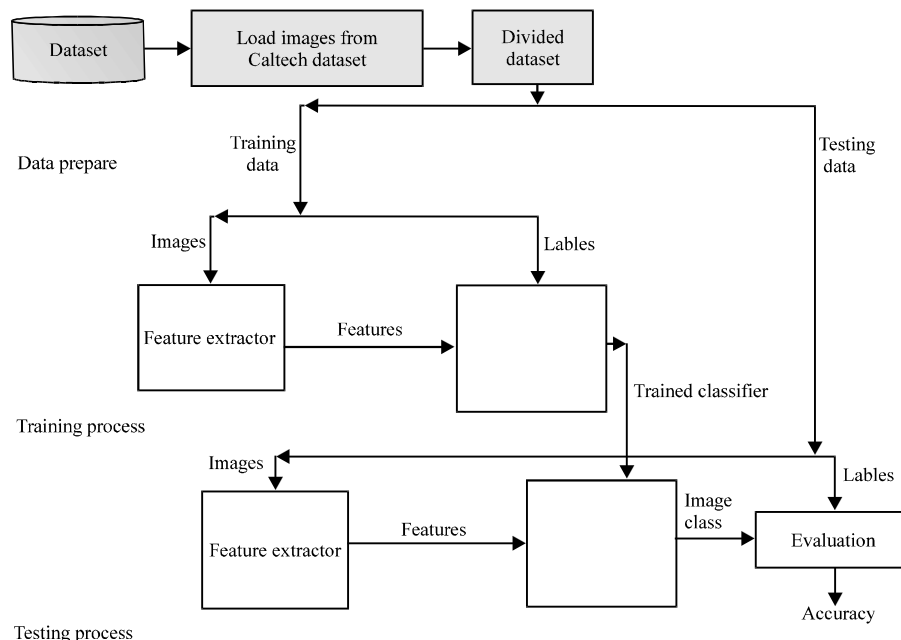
Dataset

Load images from Caltech dataset

Divided dataset

Training data

Data prepare

Testing data

Images

Lables

Feature extractor

Features

Trained classifier

Training process

Images

Lables

Feature extractor

Features

Image class

Evaluation

Accuracy

Testing process